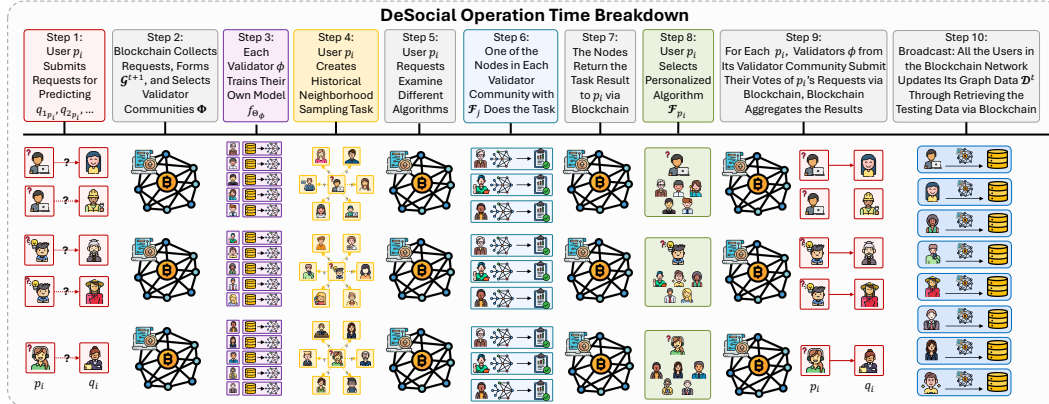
DeSocial Operation Time Breakdown

Step 1: User $p_i$ Submits Requests for Predicting $q_{1_{p_i}}, q_{2_{p_i}}, \ldots$

Step 2: Blockchain Collects Requests, Forms $\mathcal{G}^{t+1}$, and Selects Validator Communities $\boldsymbol{\Phi}$

Step 3: Each Validator $\phi$ Trains Their Own Model $f_{\Theta_\phi}$

Step 4: User $p_i$ Creates Historical Neighborhood Sampling Task

Step 5: User $p_i$ Requests Examine Different Algorithms

Step 6: One of the Nodes in Each Validator Community with $\mathcal{F}_j$ Does the Task

Step 7: The Nodes Return the Task Result to $p_i$ via Blockchain

Step 8: User $p_i$ Selects Personalized Algorithm $\mathcal{F}_{p_i}$

Step 9: For Each $p_i$, Validators $\phi$ from Its Validator Community Submit Their Votes of $p_i$'s Requests via Blockchain, Blockchain Aggregates the Results

Step 10: Broadcast: All the Users in the Blockchain Network Updates Its Graph Data $\mathcal{D}^t$ Through Retrieving the Testing Data via Blockchain

?
?
?
?
?
?
?
?
?
?
?

$p_i$ $q_i$

$p_i$ $q_i$